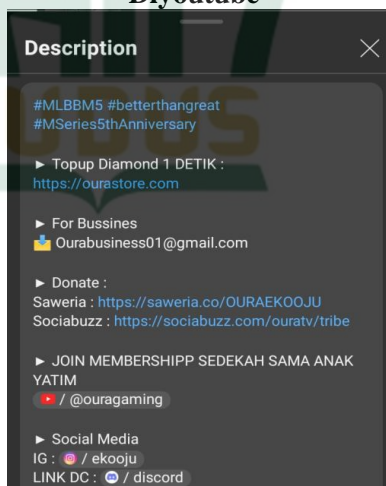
Diyoutube

Description

#MLBBM5 #betterthangreat #MSeries5thAnniversary

► Topup Diamond 1 DETIK : https://ourastore.com

► For Bussines
Ourabusiness01@gmail.com

► Donate :
Saweria : https://saweria.co/OURAEKOOJU
Sociabuzz : https://sociabuzz.com/ouratv/tribe

► JOIN MEMBERSHIPP SEDEKAH SAMA ANAK YATIM
/ @ouragaming

► Social Media
IG : / ekooju
LINK DC : / discord